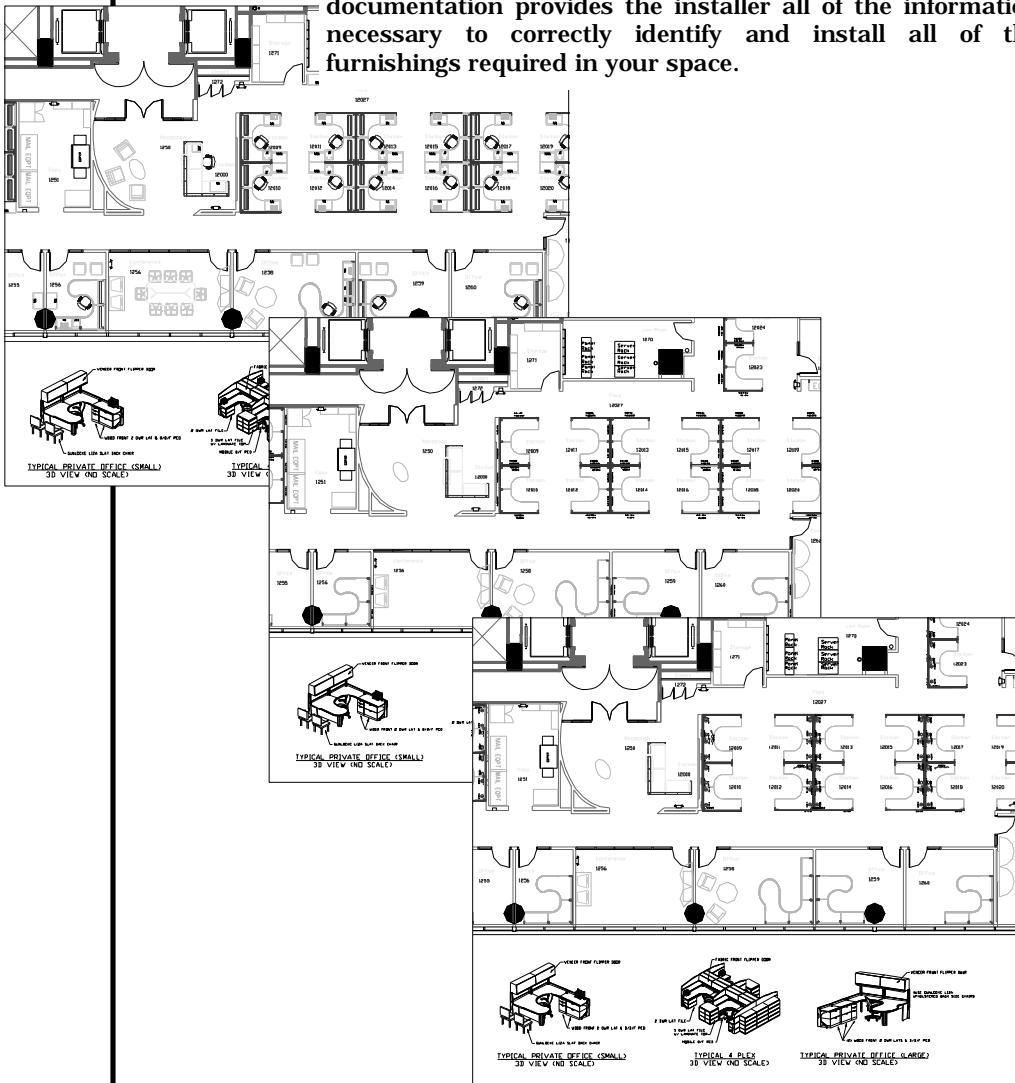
documentation provides the installer all of the informatio necessary to correctly identify and install all of th furnishings required in your space.

TYPICAL PRIVATE OFFICE (SMALL)
3D VIEW (NO SCALE)

TYPICAL
3D VIEW

TYPICAL PRIVATE OFFICE (SMALL)
3D VIEW (NO SCALE)

TYPICAL PRIVATE OFFICE (SMALL)
3D VIEW (NO SCALE)

TYPICAL 4 PLEX
3D VIEW (NO SCALE)

TYPICAL PRIVATE OFFICE (LARGE)
3D VIEW (NO SCALE)